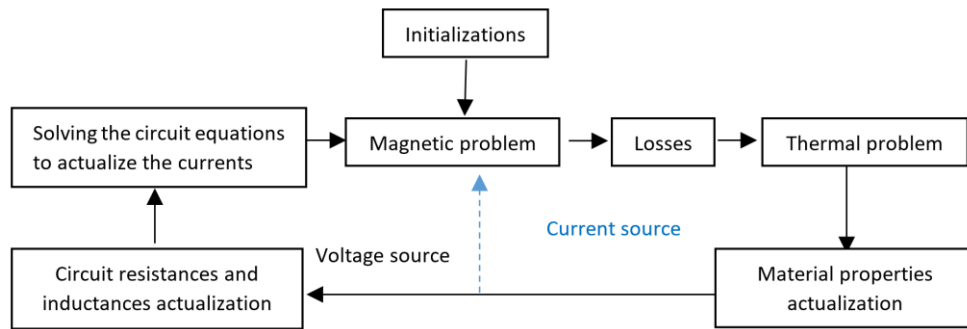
Initializations

Solving the circuit equations to actualize the currents

Magnetic problem

Losses

Thermal problem

Current source

Voltage source

Circuit resistances and inductances actualization

Material properties actualization